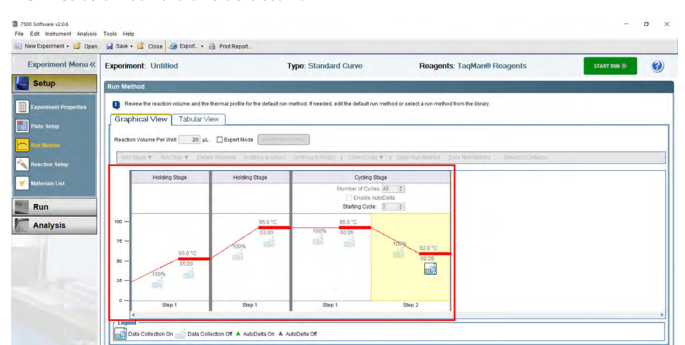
7500 Software v2.0.6
File Edit Instrument Analysis Tools Help
New Experiment Open Save Close Export Print Report...
Experiment Menu «
Experiment: Untitled
Type: Standard Curve
Reagents: TaqMan® Reagents
START RUN
Setup
Experiment Properties
Plate Setup
Run Method
Reaction Setup
Materials List
Run
Analysis
Run Method
Review the reaction volume and the thermal profile for the default run method. If needed, edit the default run method or select a run method from the library.
Graphical View Tabular View
Reaction Volume Per Well 20 µL Expert Mode
Add Stage Add Step Delete Selected Undo Add Step Collect Data Open Run Method Save Run Method Revert to Defaults
Holding Stage
Holding Stage
Cycling Stage
Number of Cycles: 40
Enable AutoDelta
Starting Cycle: 2
100
75
50
25
0
100%
50.0 °C
02:00
100%
95.0 °C
10:00
100%
95.0 °C
00:15
100%
60.0 °C
01:00
Step 1
Step 1
Step 1
Step 2
Legend
Data Collection On Data Collection Off AutoDelta On AutoDelta Off